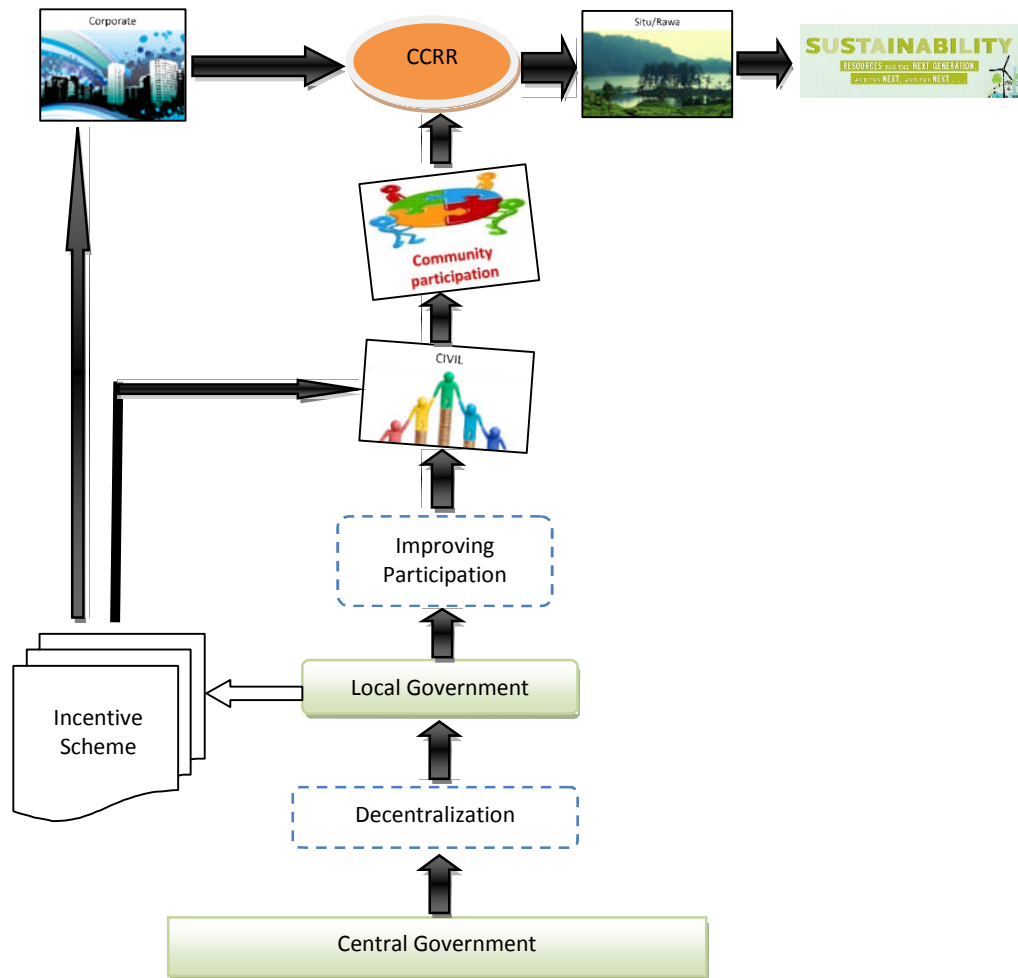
Corporate

CCRR

Situ/Rawa

SUSTAINABILITY
RESOURCES FOR THE NEXT GENERATION
AND THE NEXT, AND THE NEXT . . .

Community participation

CIVIL

Improving Participation

Incentive Scheme

Local Government

Decentralization

Central Government